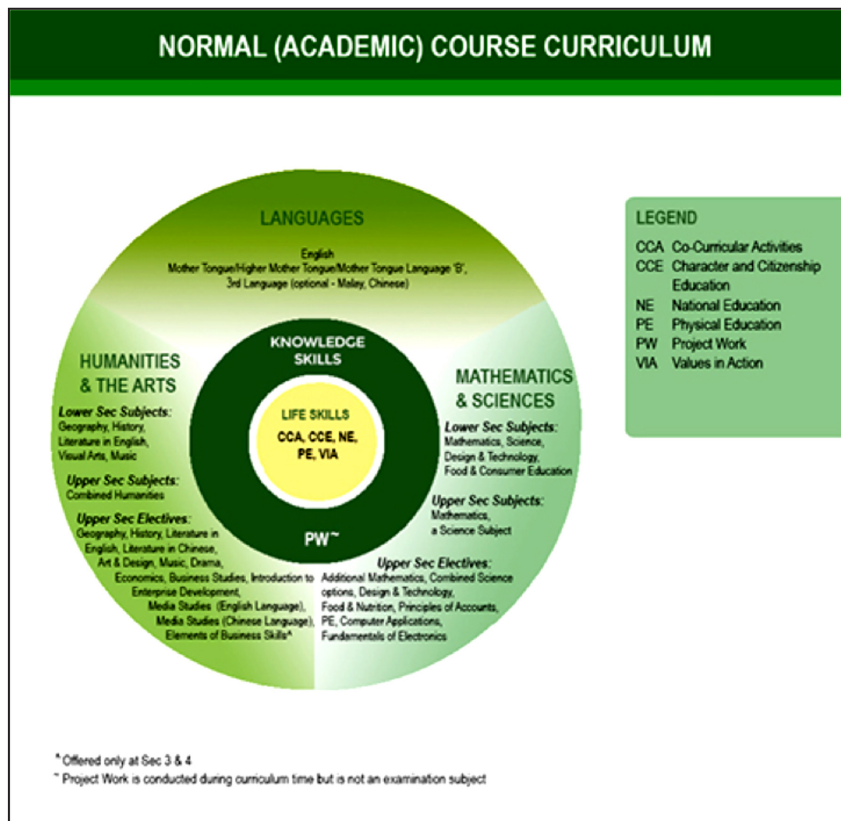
NORMAL (ACADEMIC) COURSE CURRICULUM

LANGUAGES

English
Mother Tongue/Higher Mother Tongue/Mother Tongue Language 'B', 3rd Language (optional - Malay, Chinese)

KNOWLEDGE SKILLS

LIFE SKILLS
CCA, CCE, NE, PE, VIA

PW~

HUMANITIES & THE ARTS

Lower Sec Subjects:
Geography, History, Literature in English, Visual Arts, Music

Upper Sec Subjects:
Combined Humanities

Upper Sec Electives:
Geography, History, Literature in English, Literature in Chinese, Art & Design, Music, Drama, Economics, Business Studies, Introduction to Enterprise Development, Media Studies (English Language), Media Studies (Chinese Language), Elements of Business Skills^

MATHEMATICS & SCIENCES

Lower Sec Subjects:
Mathematics, Science, Design & Technology, Food & Consumer Education

Upper Sec Subjects:
Mathematics, a Science Subject

Upper Sec Electives:
Additional Mathematics, Combined Science options, Design & Technology, Food & Nutrition, Principles of Accounts, PE, Computer Applications, Fundamentals of Electronics

LEGEND
CCA Co-Curricular Activities
CCE Character and Citizenship Education
NE National Education
PE Physical Education
PW Project Work
VIA Values in Action

^ Offered only at Sec 3 & 4
~ Project Work is conducted during curriculum time but is not an examination subject